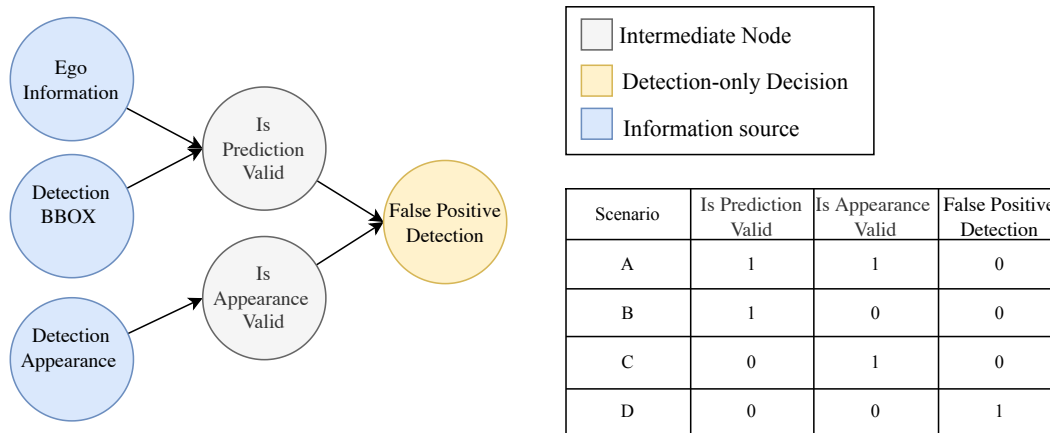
Ego Information

Detection BBOX

Detection Appearance

Is Prediction Valid

Is Appearance Valid

False Positive Detection

Intermediate Node

Detection-only Decision

Information source

| Scenario | Is Prediction Valid | Is Appearance Valid | False Positive Detection |
|---|---|---|---|
| A | 1 | 1 | 0 |
| B | 1 | 0 | 0 |
| C | 0 | 1 | 0 |
| D | 0 | 0 | 1 |